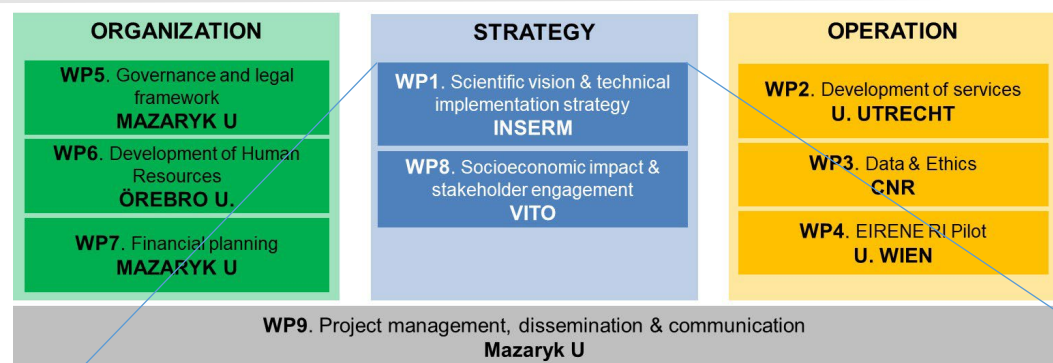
ORGANIZATION

WP5. Governance and legal framework
MAZARYK U

WP6. Development of Human Resources
ÖREBRO U.

WP7. Financial planning
MAZARYK U

STRATEGY

WP1. Scientific vision & technical implementation strategy
INSERM

WP8. Socioeconomic impact & stakeholder engagement
VITO

OPERATION

WP2. Development of services
U. UTRECHT

WP3. Data & Ethics
CNR

WP4. EIRENE RI Pilot
U. WIEN

WP9. Project management, dissemination & communication
Mazaryk U